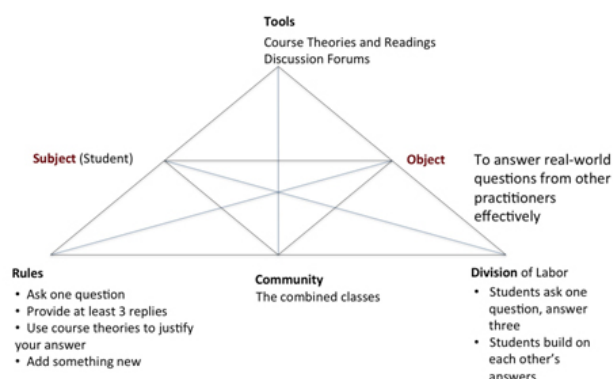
Tools
Course Theories and Readings
Discussion Forums

Subject (Student)

Object

To answer real-world questions from other practitioners effectively

Rules
• Ask one question
• Provide at least 3 replies
• Use course theories to justify your answer
• Add something new

Community
The combined classes

Division of Labor
• Students ask one question, answer three
• Students build on each other's answers